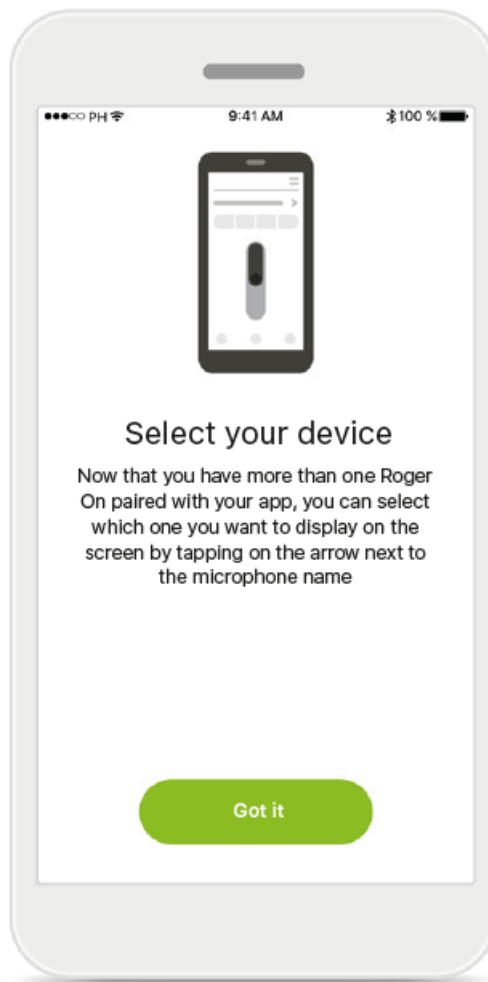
●●●○○ PH

9:41 AM

100 %

Select your device

Now that you have more than one Roger On paired with your app, you can select which one you want to display on the screen by tapping on the arrow next to the microphone name

Got it